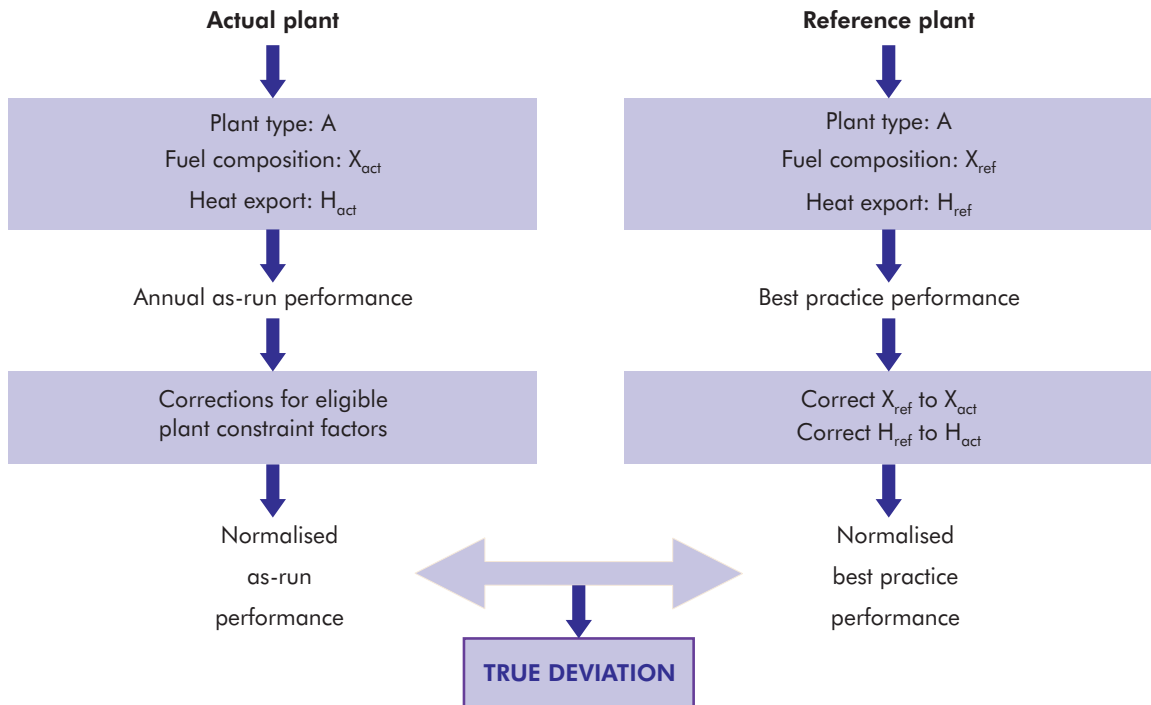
Actual plant

Plant type: A
Fuel composition: $X_{act}$
Heat export: $H_{act}$

Annual as-run performance

Corrections for eligible plant constraint factors

Normalised as-run performance

Reference plant

Plant type: A
Fuel composition: $X_{ref}$
Heat export: $H_{ref}$

Best practice performance

Correct $X_{ref}$ to $X_{act}$
Correct $H_{ref}$ to $H_{act}$

Normalised best practice performance

TRUE DEVIATION